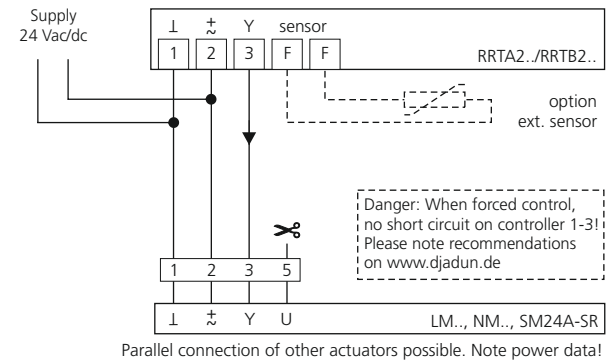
Supply
24 Vac/dc

⊥ $\pm$ Y sensor

1 2 3 F F

RRTA2../RRTB2..

option
ext. sensor

Danger: When forced control, no short circuit on controller 1-3! Please note recommendations on www.djadun.de

1 2 3 5

⊥ $\pm$ Y U

LM.., NM.., SM24A-SR

Parallel connection of other actuators possible. Note power data!